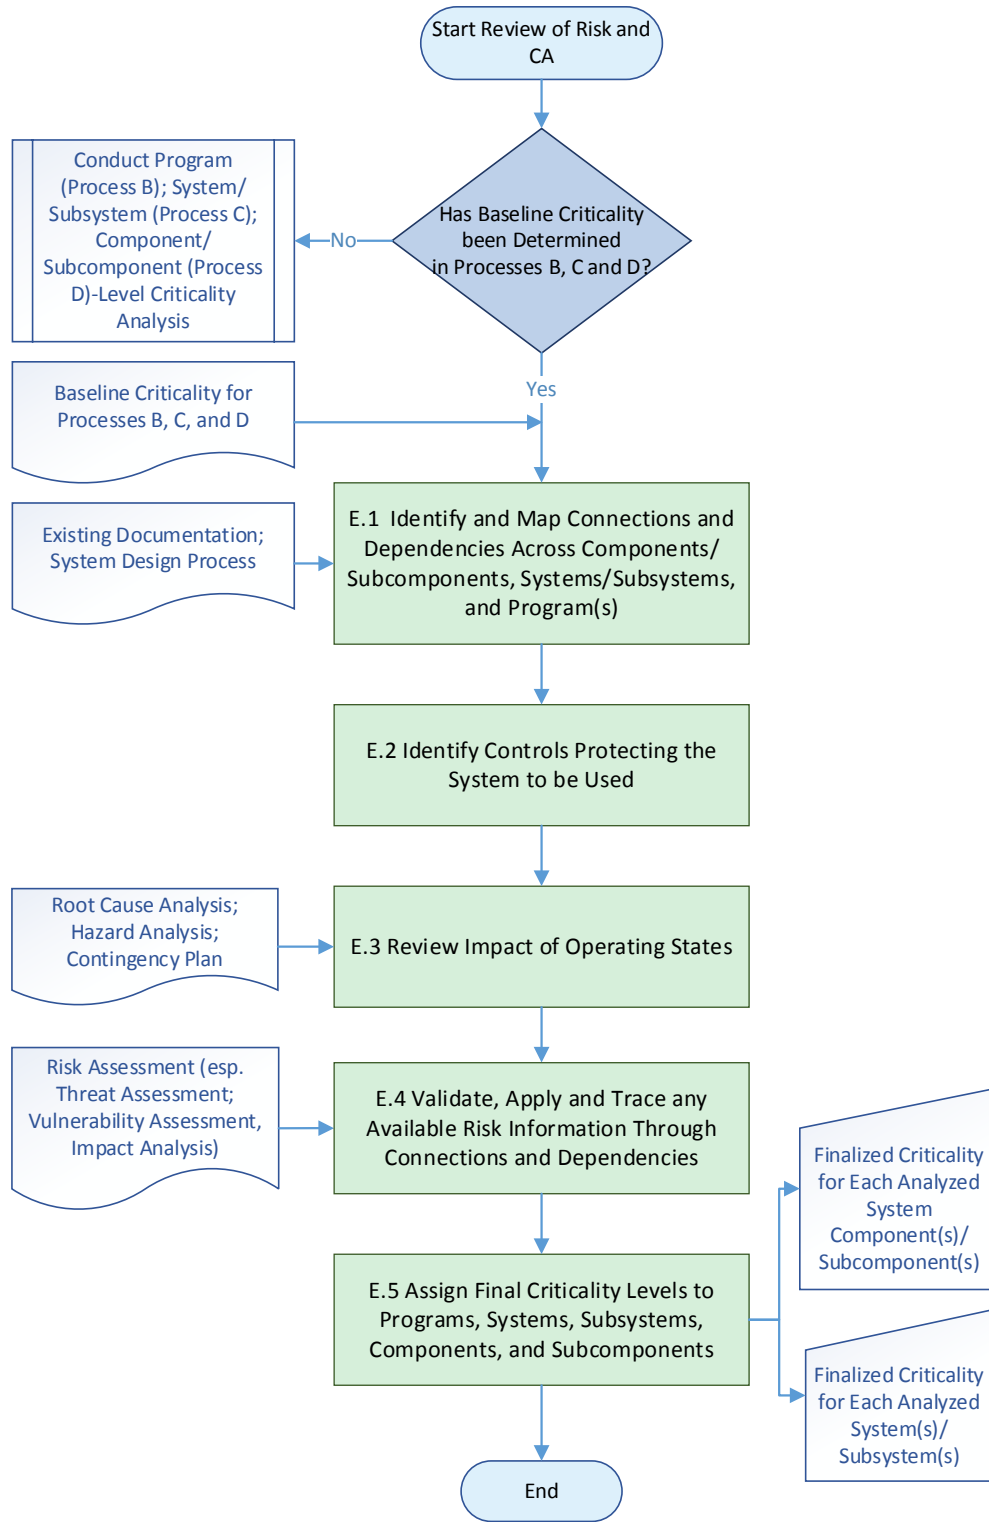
Start Review of Risk and CA

Has Baseline Criticality been Determined in Processes B, C and D?

No

Conduct Program (Process B); System/ Subsystem (Process C); Component/ Subcomponent (Process D)-Level Criticality Analysis

Yes

Baseline Criticality for Processes B, C, and D

Existing Documentation; System Design Process

E.1 Identify and Map Connections and Dependencies Across Components/ Subcomponents, Systems/Subsystems, and Program(s)

E.2 Identify Controls Protecting the System to be Used

Root Cause Analysis; Hazard Analysis; Contingency Plan

E.3 Review Impact of Operating States

Risk Assessment (esp. Threat Assessment; Vulnerability Assessment, Impact Analysis)

E.4 Validate, Apply and Trace any Available Risk Information Through Connections and Dependencies

Finalized Criticality for Each Analyzed System Component(s)/ Subcomponent(s)

E.5 Assign Final Criticality Levels to Programs, Systems, Subsystems, Components, and Subcomponents

Finalized Criticality for Each Analyzed System(s)/ Subsystem(s)

End